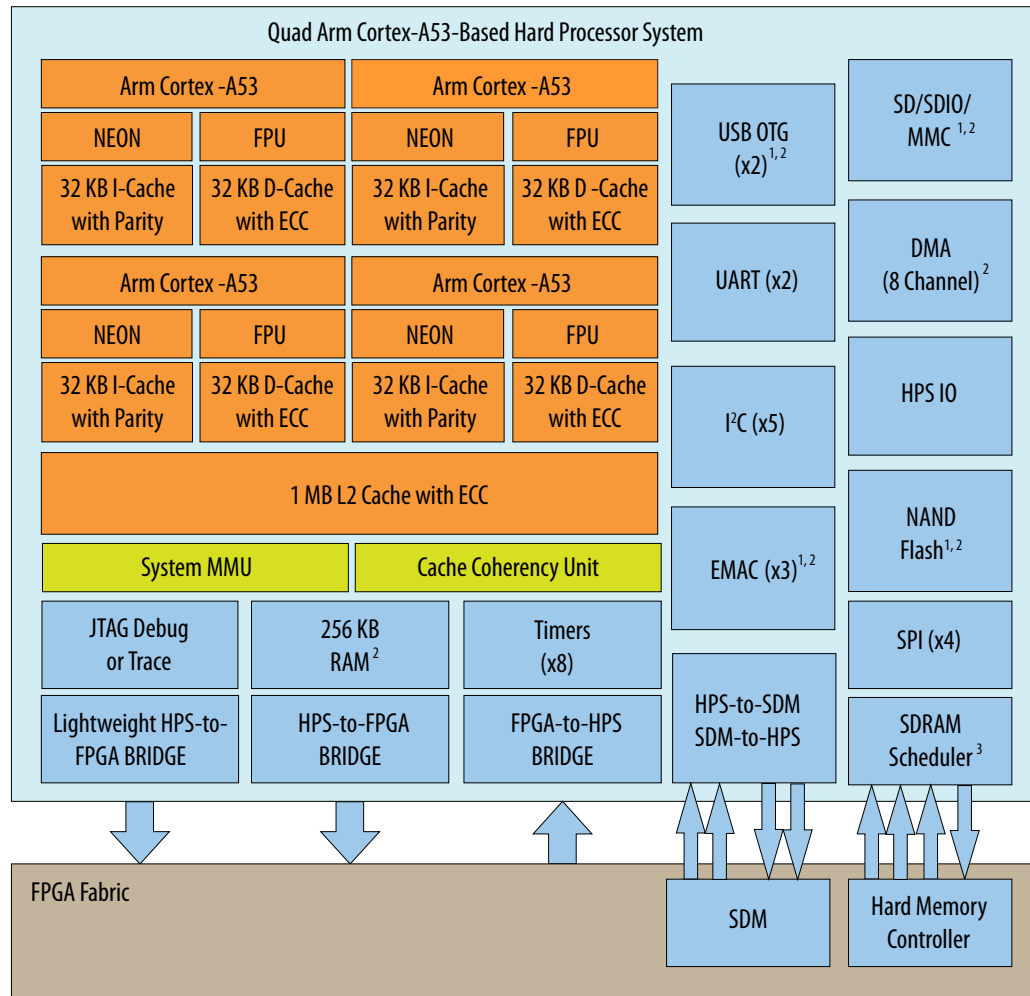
Quad Arm Cortex-A53-Based Hard Processor System

Arm Cortex -A53

NEON

FPU

32 KB I-Cache with Parity

32 KB D-Cache with ECC

Arm Cortex -A53

NEON

FPU

32 KB I-Cache with Parity

32 KB D -Cache with ECC

Arm Cortex -A53

NEON

FPU

32 KB I-Cache with Parity

32 KB D-Cache with ECC

Arm Cortex -A53

NEON

FPU

32 KB I-Cache with Parity

32 KB D-Cache with ECC

1 MB L2 Cache with ECC

System MMU

Cache Coherency Unit

JTAG Debug or Trace

256 KB RAM $^{2}$

Timers (x8)

Lightweight HPS-to-FPGA BRIDGE

HPS-to-FPGA BRIDGE

FPGA-to-HPS BRIDGE

USB OTG (x2)$^{1, 2}$

UART (x2)

I$^{2}$C (x5)

EMAC (x3)$^{1, 2}$

HPS-to-SDM SDM-to-HPS

SD/SDIO/ MMC $^{1, 2}$

DMA (8 Channel) $^{2}$

HPS IO

NAND Flash$^{1, 2}$

SPI (x4)

SDRAM Scheduler $^{3}$

FPGA Fabric

SDM

Hard Memory Controller